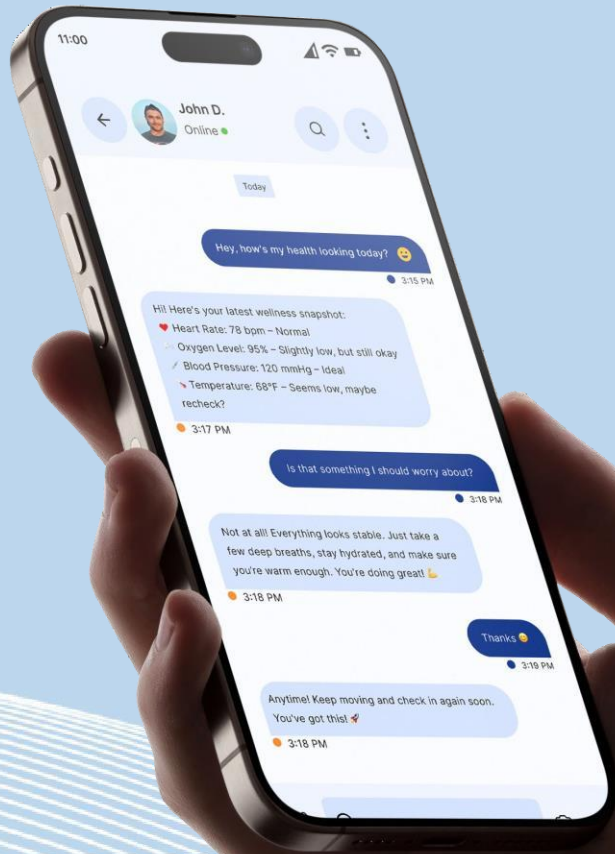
11:00

John D.
Online

Today

Hey, how's my health looking today? 😀
3:15 PM

Hi! Here's your latest wellness snapshot:
❤️ Heart Rate: 78 bpm – Normal
Oxygen Level: 95% – Slightly low, but still okay
Blood Pressure: 120 mmHg – Ideal
Temperature: 68°F – Seems low, maybe recheck?
3:17 PM

Is that something I should worry about?
3:18 PM

Not at all! Everything looks stable. Just take a few deep breaths, stay hydrated, and make sure you're warm enough. You're doing great! 💪
3:18 PM

Thanks 😊
3:19 PM

Anytime! Keep moving and check in again soon. You've got this! 🚀
3:18 PM